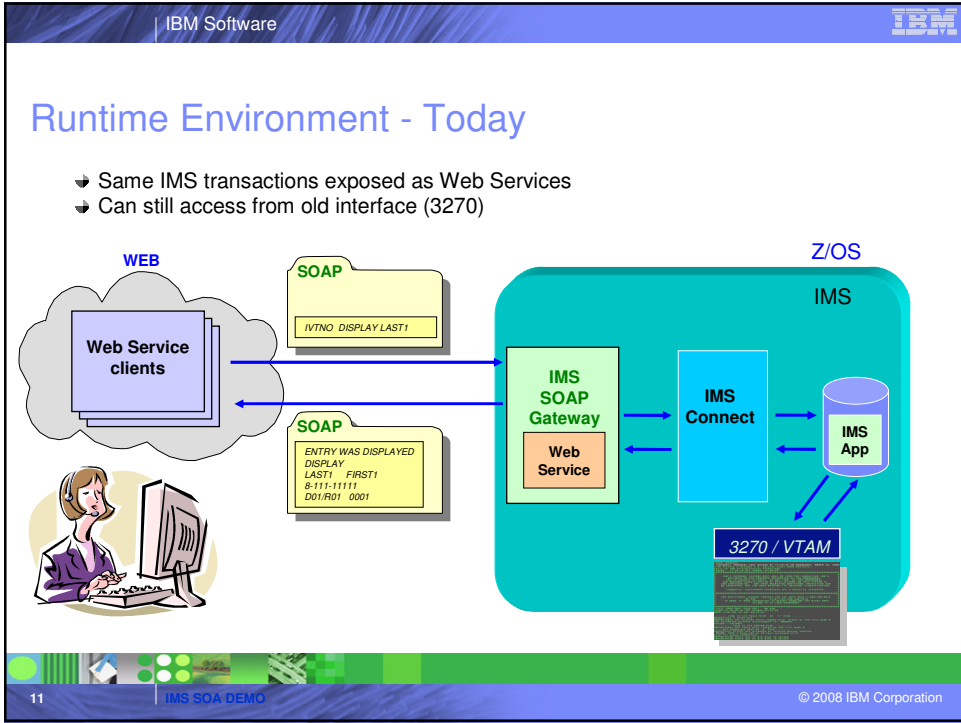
IBM Software

IBM

Runtime Environment - Today

Same IMS transactions exposed as Web Services
Can still access from old interface (3270)

WEB

Web Service clients

SOAP

IVTNO DISPLAY LAST1

SOAP

ENTRY WAS DISPLAYED
DISPLAY
LAST1 FIRST1
8-111-11111
D01/R01 0001

Z/OS

IMS

IMS SOAP Gateway

Web Service

IMS Connect

IMS App

3270 / VTAM

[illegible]

11

IMS SOA DEMO

© 2008 IBM Corporation